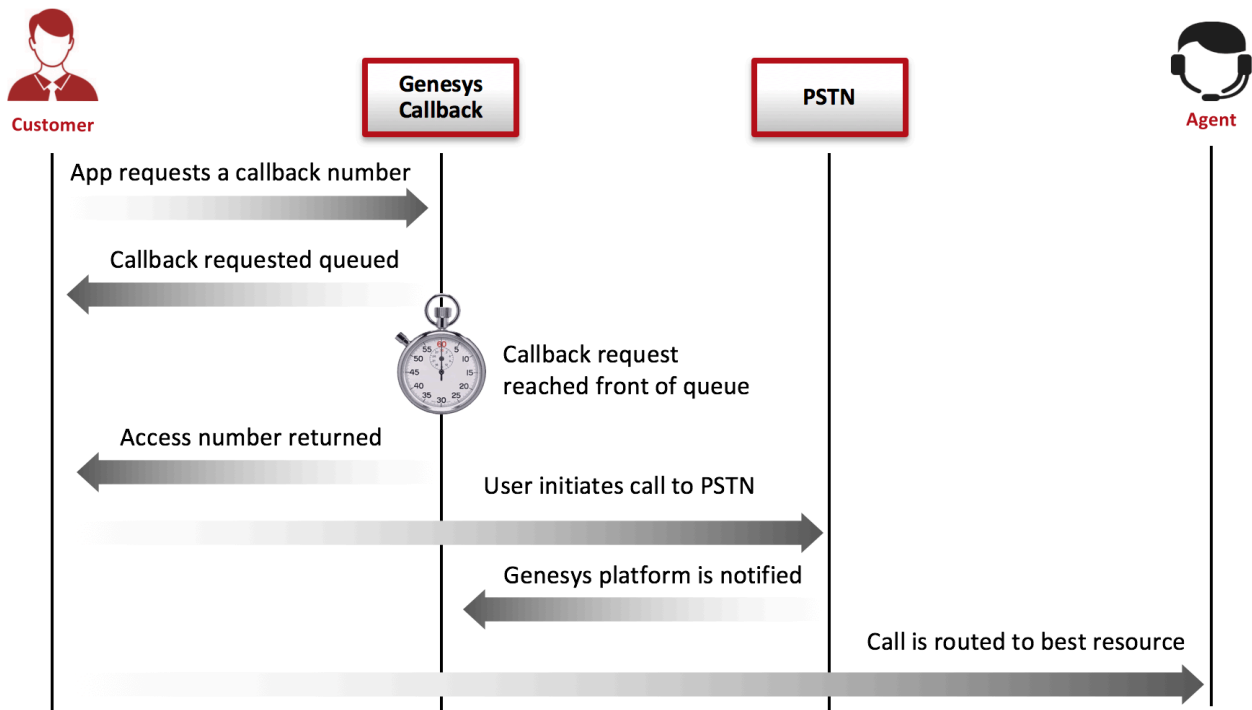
Customer

Genesys Callback

PSTN

Agent

App requests a callback number

Callback requested queued

60 55 5 50 10 45 15 40 20 35 25 30

Callback request reached front of queue

Access number returned

User initiates call to PSTN

Genesys platform is notified

Call is routed to best resource